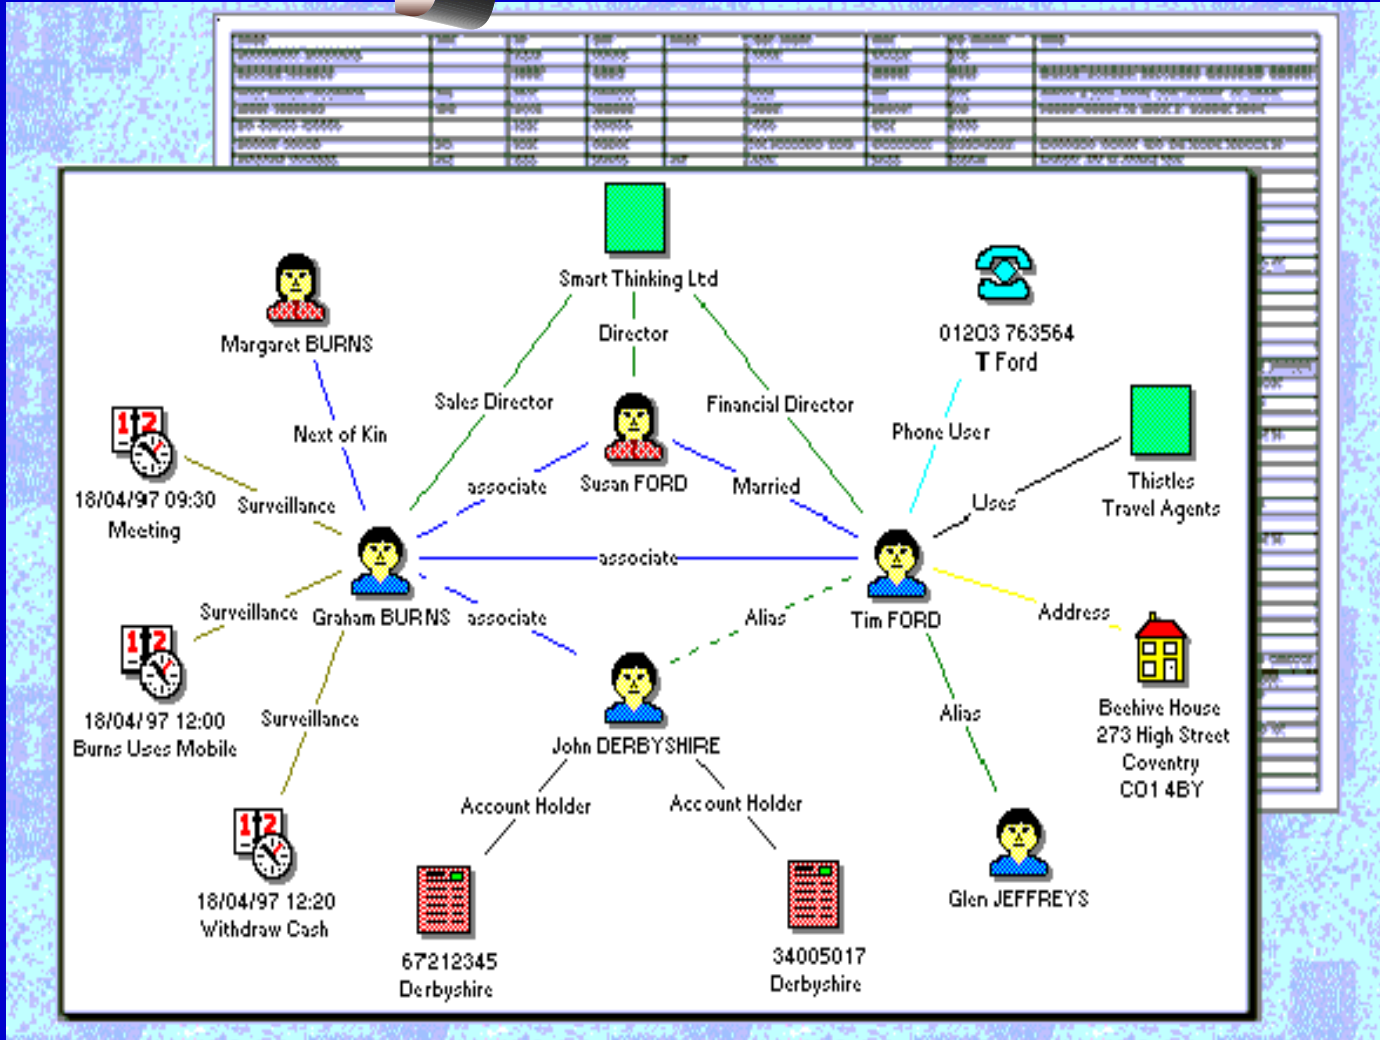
Smart Thinking Ltd

Director

Sales Director

Financial Director

01203 763564
T Ford

Margaret BURNS

Next of Kin

Phone User

Thistles
Travel Agents

18/04/97 09:30
Meeting

Surveillance

associate

Susan FORD

Married

Uses

associate

Graham BURNS

Tim FORD

Surveillance

associate

Alias

Address

18/04/97 12:00
Burns Uses Mobile

Surveillance

Alias

Beehive House
273 High Street
Coventry
CO1 4BY

John DERBYSHIRE

Account Holder

Account Holder

18/04/97 12:20
Withdraw Cash

Glen JEFFREYS

67212345
Derbyshire

34005017
Derbyshire